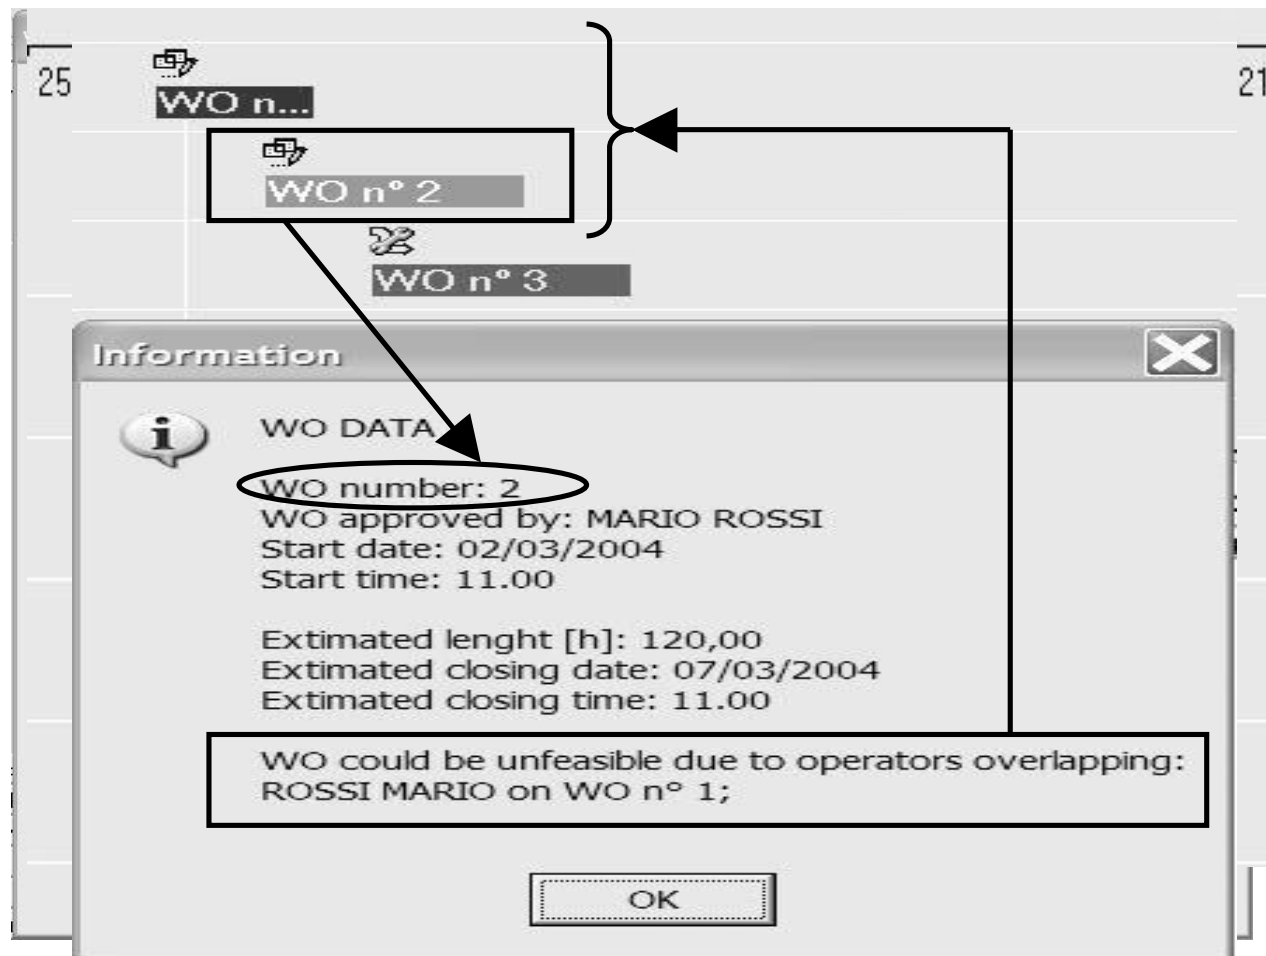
25

WO n...

WO n° 2

WO n° 3

21

Information

WO DATA

WO number: 2
WO approved by: MARIO ROSSI
Start date: 02/03/2004
Start time: 11.00

Extimated lenght [h]: 120,00
Extimated closing date: 07/03/2004
Extimated closing time: 11.00

WO could be unfeasible due to operators overlapping:
ROSSI MARIO on WO n° 1;

OK